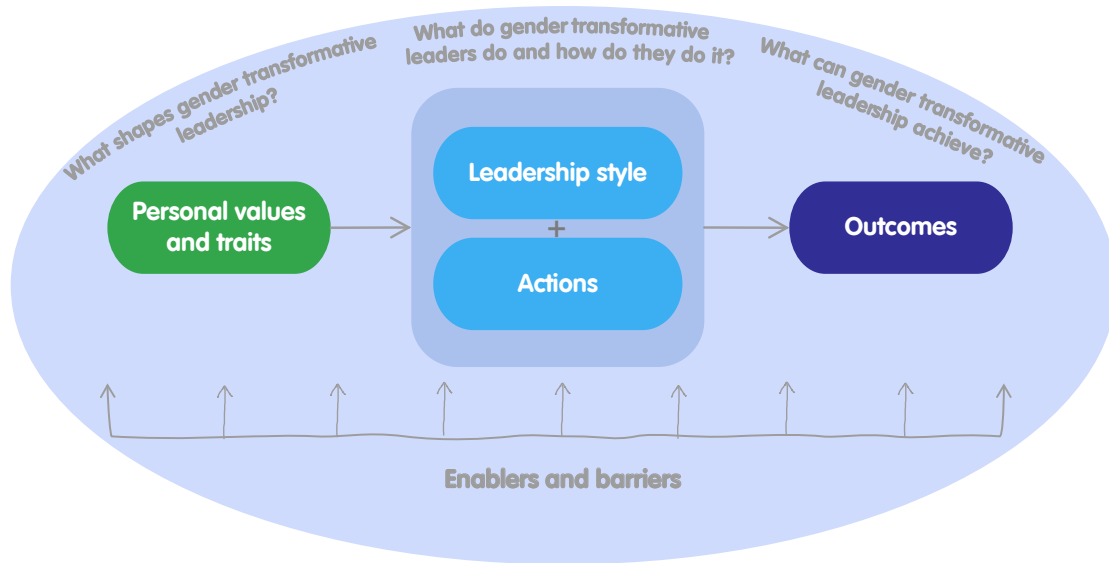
What shapes gender transformative leadership?

What do gender transformative leaders do and how do they do it?

What can gender transformative leadership achieve?

Personal values and traits

Leadership style

+

Actions

Outcomes

Enablers and barriers